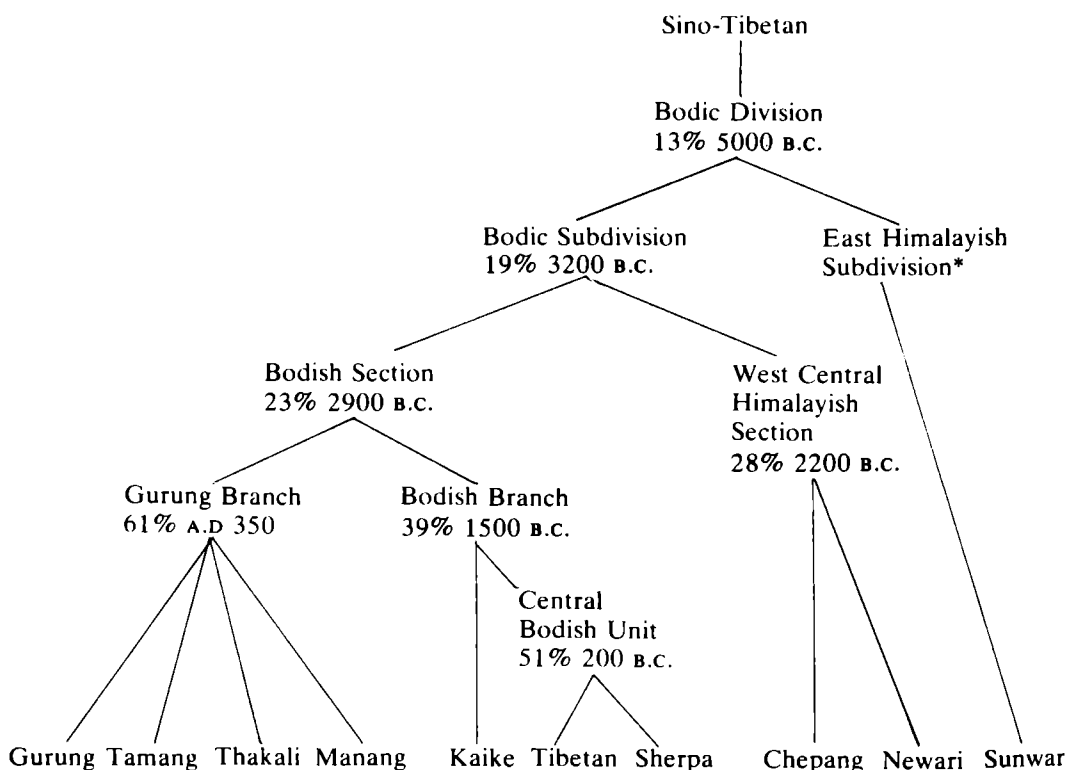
Sino-Tibetan

Bodic Division
13% 5000 B.C.

Bodic Subdivision
19% 3200 B.C.

East Himalayish
Subdivision*

Bodish Section
23% 2900 B.C.

West Central
Himalayish
Section
28% 2200 B.C.

Gurung Branch
61% A.D 350

Bodish Branch
39% 1500 B.C.

Central
Bodish Unit
51% 200 B.C.

Gurung Tamang Thakali Manang Kaike Tibetan Sherpa Chepang Newari Sunwar